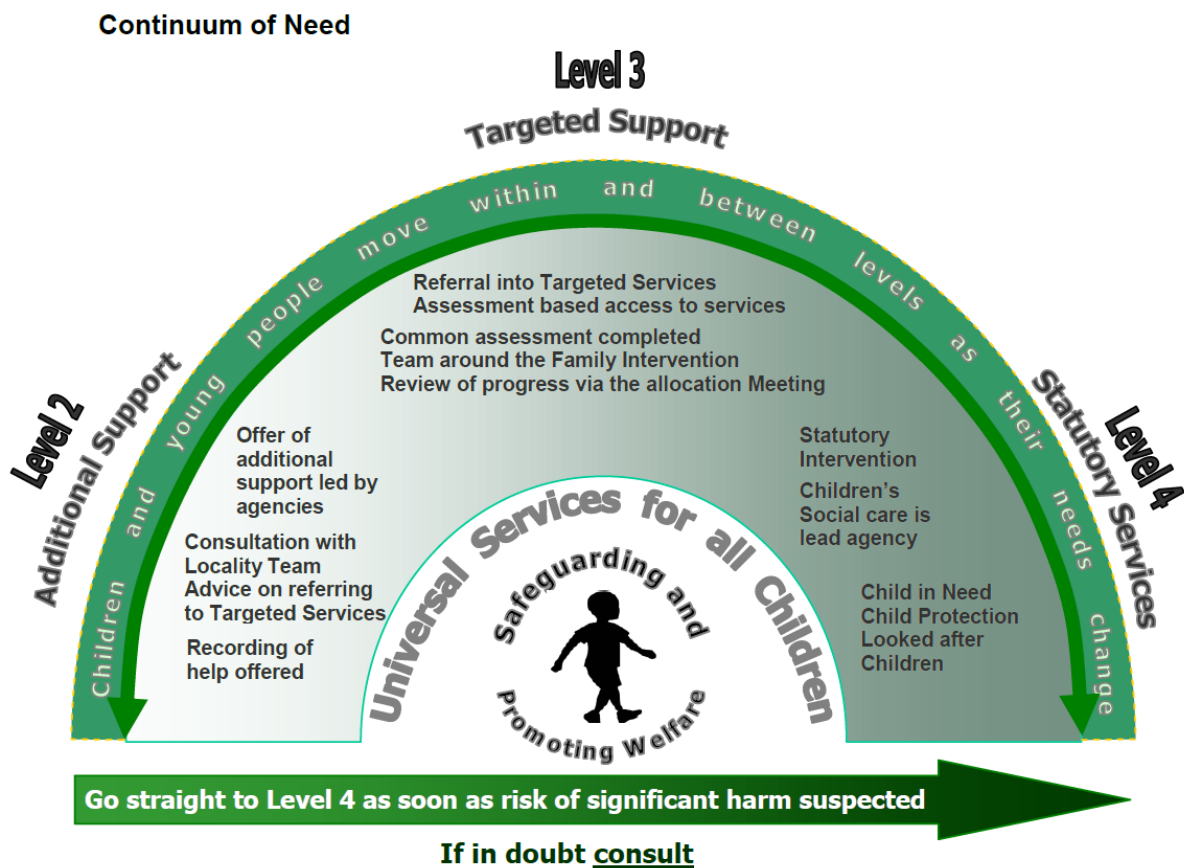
Continuum of Need

Level 3
Targeted Support

Children and young people move within and between levels as their needs change

Level 2
Additional Support

Level 4
Statutory Services

Referral into Targeted Services
Assessment based access to services

Common assessment completed
Team around the Family Intervention
Review of progress via the allocation Meeting

Offer of additional support led by agencies

Consultation with Locality Team
Advice on referring to Targeted Services

Recording of help offered

Statutory Intervention

Children's Social care is lead agency

Child in Need
Child Protection
Looked after Children

Universal Services for all Children

Safeguarding and Promoting Welfare

Go straight to Level 4 as soon as risk of significant harm suspected

If in doubt consult